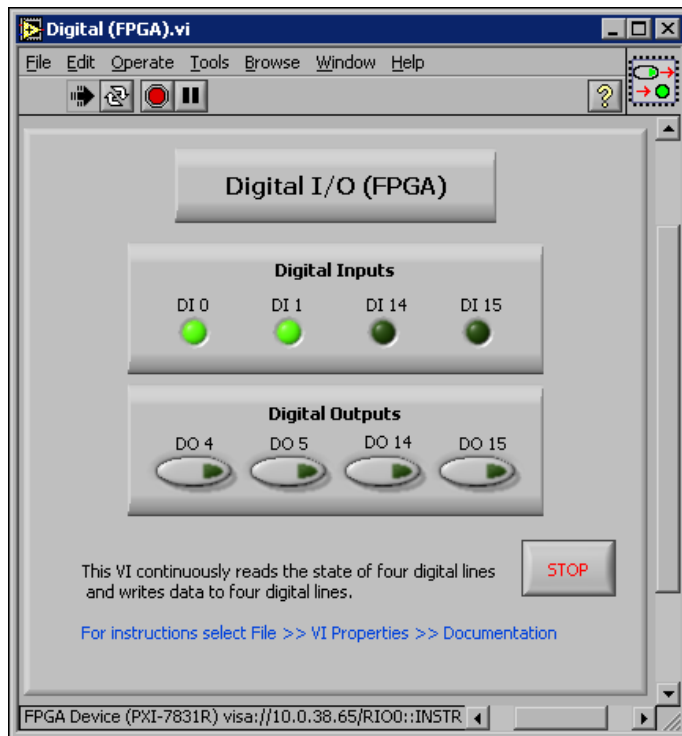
Digital (FPGA).vi

File Edit Operate Tools Browse Window Help

?

Digital I/O (FPGA)

Digital Inputs

DI 0 DI 1 DI 14 DI 15

Digital Outputs

DO 4 DO 5 DO 14 DO 15

This VI continuously reads the state of four digital lines and writes data to four digital lines.

STOP

For instructions select File >> VI Properties >> Documentation

FPGA Device (PXI-7831R) visa://10.0.38.65/RIO0::INSTR